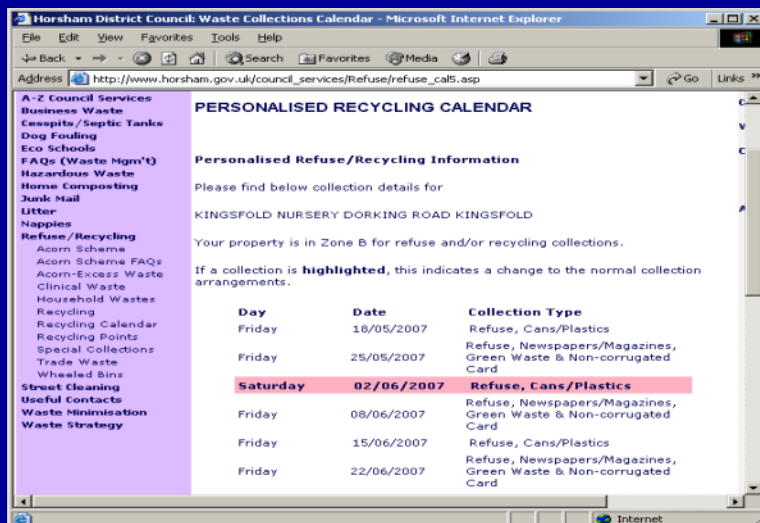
Horsham District Council: Waste Collections Calendar - Microsoft Internet Explorer

File Edit View Favorites Tools Help

Back Search Favorites Media

Address http://www.horsham.gov.uk/council_services/Refuse/refuse_cal5.asp Go Links

A-Z Council Services
Business Waste
Cesspits/Septic Tanks
Dog Fouling
Eco Schools
FAQs (Waste Mgm't)
Hazardous Waste
Home Composting
Junk Mail
Litter
Nappies
Refuse/Recycling
Acorn Scheme
Acorn Scheme FAQs
Acorn-Excess Waste
Clinical Waste
Household Wastes
Recycling
Recycling Calendar
Recycling Points
Special Collections
Trade Waste
Wheeled Bins
Street Cleaning
Useful Contacts
Waste Minimisation
Waste Strategy

PERSONALISED RECYCLING CALENDAR

Personalised Refuse/Recycling Information

Please find below collection details for

KINGSFOLD NURSERY DORKING ROAD KINGSFOLD

Your property is in Zone B for refuse and/or recycling collections.

If a collection is highlighted, this indicates a change to the normal collection arrangements.

| Day | Date | Collection Type |
|---|---|---|
| Friday | 18/05/2007 | Refuse, Cans/Plastics |
| Friday | 25/05/2007 | Refuse, Newspapers/Magazines, Green Waste & Non-corrugated Card |
| Saturday | 02/06/2007 | Refuse, Cans/Plastics |
| Friday | 08/06/2007 | Refuse, Newspapers/Magazines, Green Waste & Non-corrugated Card |
| Friday | 15/06/2007 | Refuse, Cans/Plastics |
| Friday | 22/06/2007 | Refuse, Newspapers/Magazines, Green Waste & Non-corrugated Card |

Internet